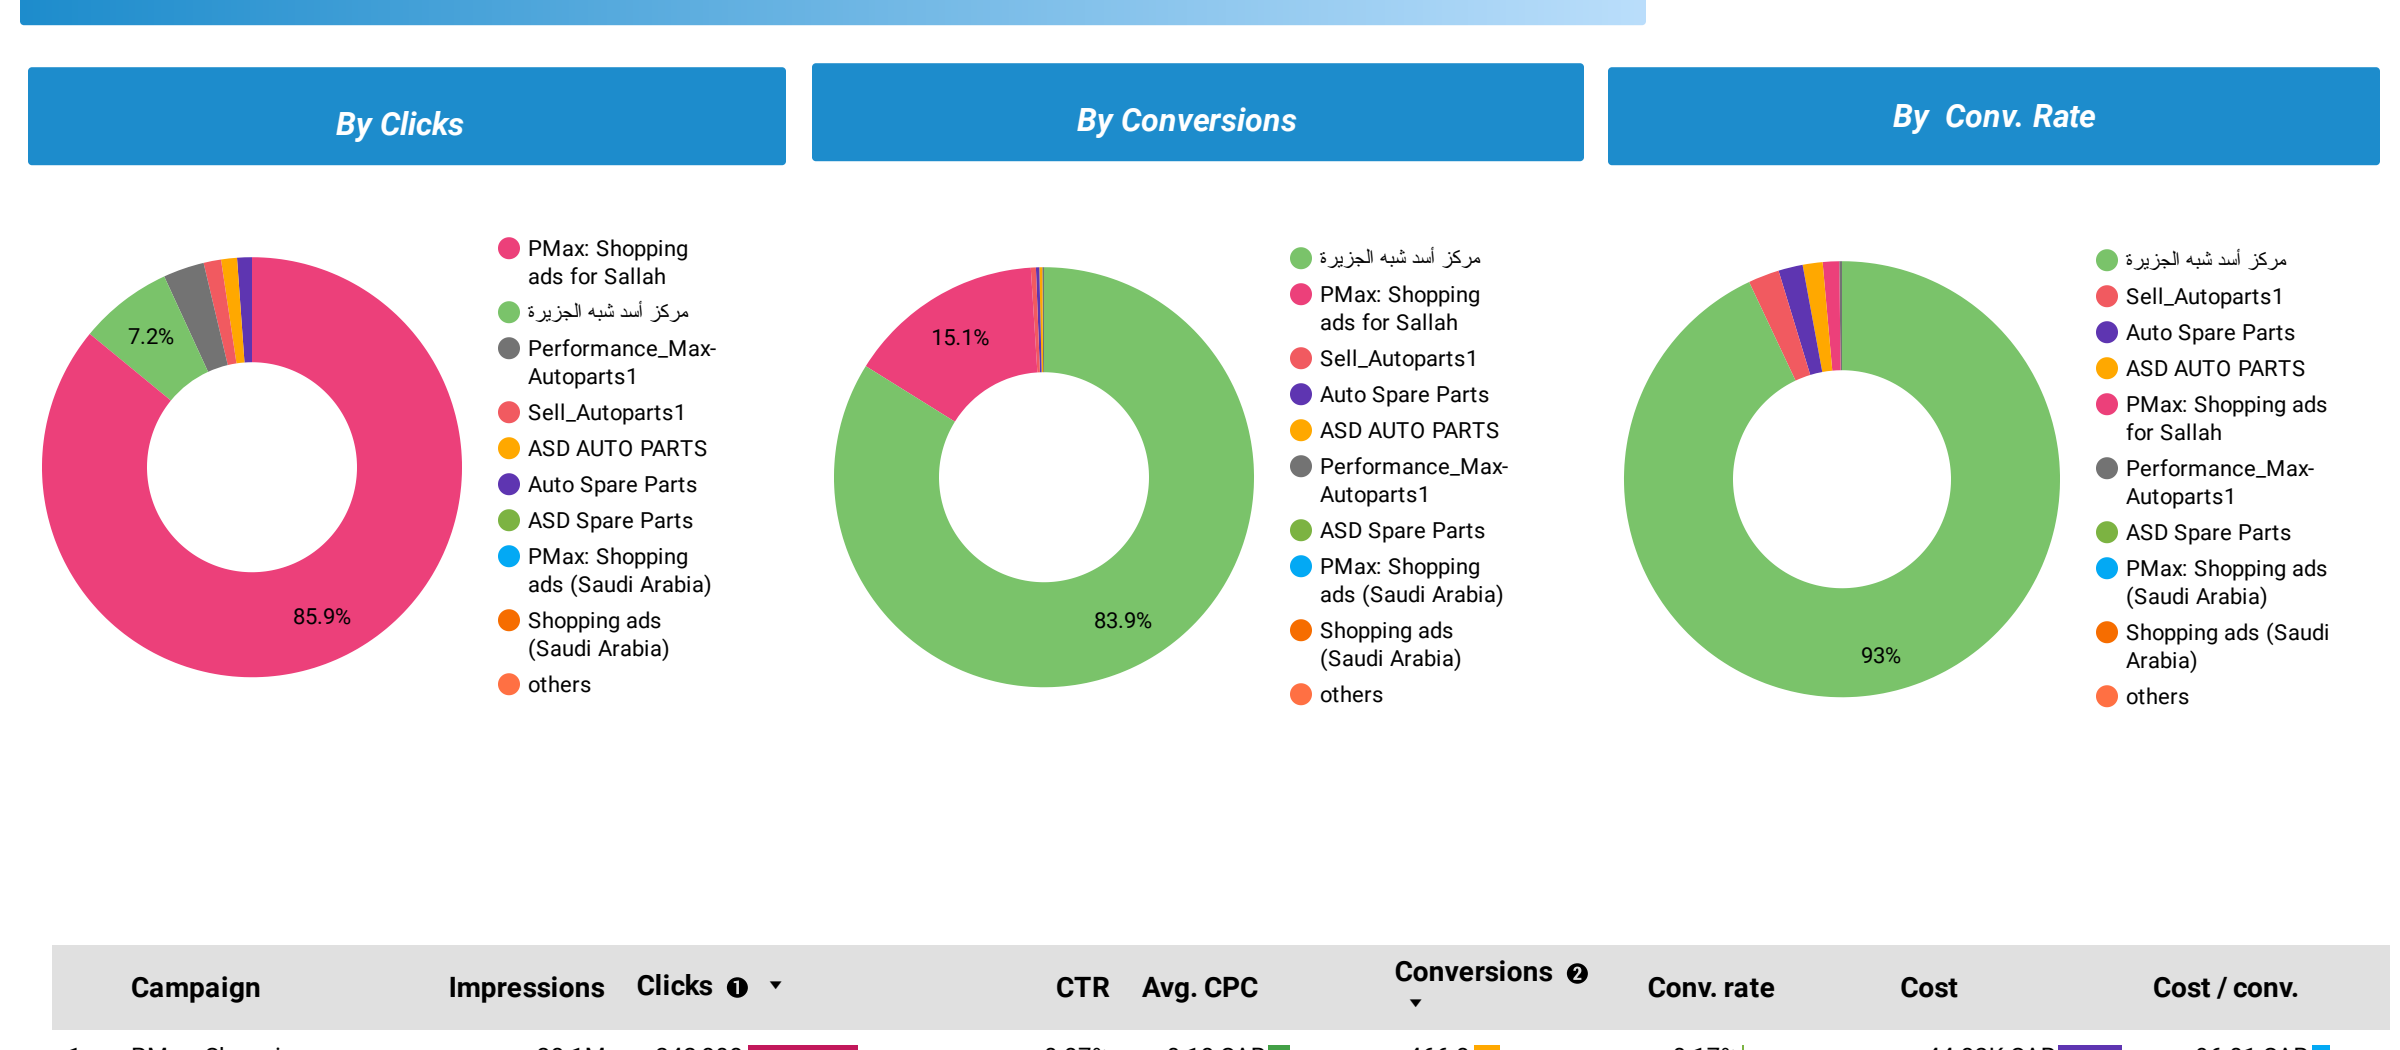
By Clicks

7.2%

85.9%

PMax: Shopping ads for Sallah
مركز أسد شبه الجزيرة
Performance_Max-Autoparts1
Sell_Autoparts1
ASD AUTO PARTS
Auto Spare Parts
ASD Spare Parts
PMax: Shopping ads (Saudi Arabia)
Shopping ads (Saudi Arabia)
others

By Conversions

15.1%

83.9%

مركز أسد شبه الجزيرة
PMax: Shopping ads for Sallah
Sell_Autoparts1
Auto Spare Parts
ASD AUTO PARTS
Performance_Max-Autoparts1
ASD Spare Parts
PMax: Shopping ads (Saudi Arabia)
Shopping ads (Saudi Arabia)
others

By Conv. Rate

93%

مركز أسد شبه الجزيرة
Sell_Autoparts1
Auto Spare Parts
ASD AUTO PARTS
PMax: Shopping ads for Sallah
Performance_Max-Autoparts1
ASD Spare Parts
PMax: Shopping ads (Saudi Arabia)
Shopping ads (Saudi Arabia)
others

| Campaign | Impressions | Clicks ❶ ▼ | CTR | Avg. CPC | Conversions ❷ ▼ | Conv. rate | Cost | Cost / conv. |
|---|---|---|---|---|---|---|---|---|
| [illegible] | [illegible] | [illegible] | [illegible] | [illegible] | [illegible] | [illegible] | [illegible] | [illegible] |